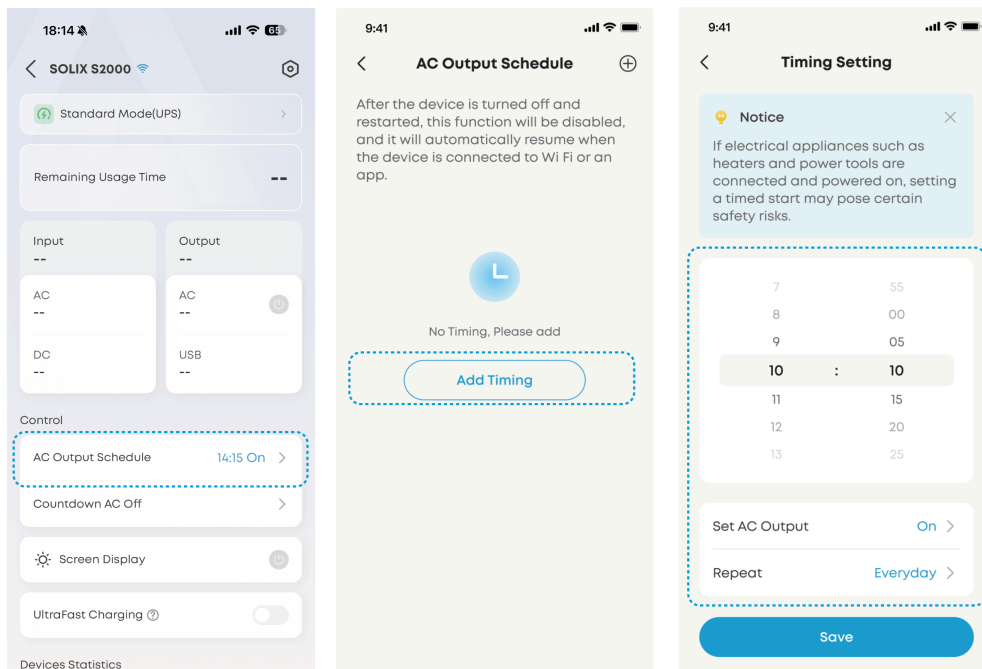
18:14 68

SOLIX S2000

Standard Mode(UPS)

Remaining Usage Time --

Input
--

Output
--

AC
--

AC
--

DC
--

USB
--

Control

AC Output Schedule 14:15 On

Countdown AC Off

Screen Display

UltraFast Charging

Devices Statistics

9:41

AC Output Schedule

After the device is turned off and restarted, this function will be disabled, and it will automatically resume when the device is connected to Wi Fi or an app.

No Timing, Please add

Add Timing

9:41

Timing Setting

Notice

If electrical appliances such as heaters and power tools are connected and powered on, setting a timed start may pose certain safety risks.

| 7 | | 55 |
|---|---|---|
| 8 | | 00 |
| 9 | | 05 |
| 10 | : | 10 |
| 11 | | 15 |
| 12 | | 20 |
| 13 | | 25 |

Set AC Output On

Repeat Everyday

Save